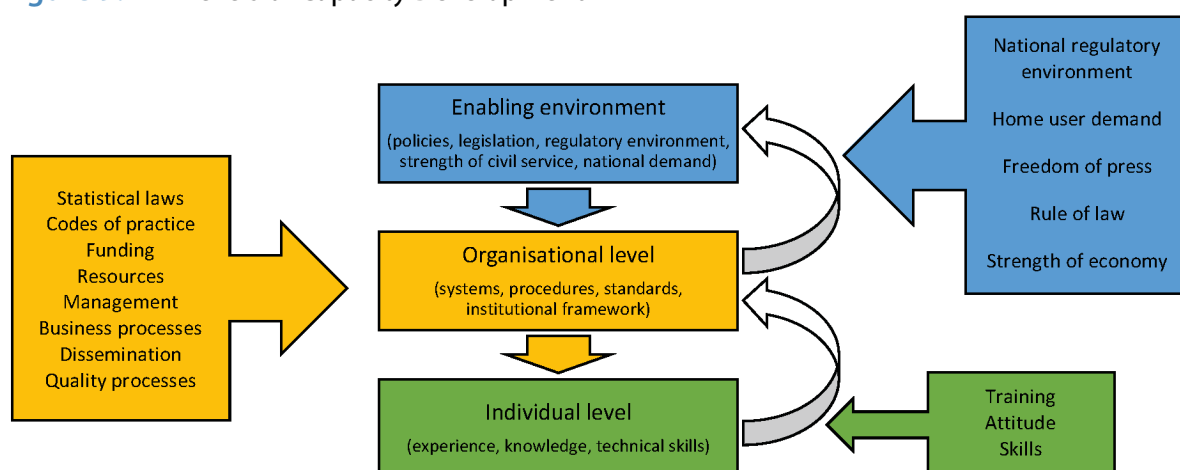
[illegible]

Enabling environment

(policies, legislation, regulatory environment, strength of civil service, national demand)

Organisational level

(systems, procedures, standards, institutional framework)

Individual level

(experience, knowledge, technical skills)

Statistical laws
Codes of practice
Funding
Resources
Management
Business processes
Dissemination
Quality processes

National regulatory environment

Home user demand

Freedom of press

Rule of law

Strength of economy

Training
Attitude
Skills